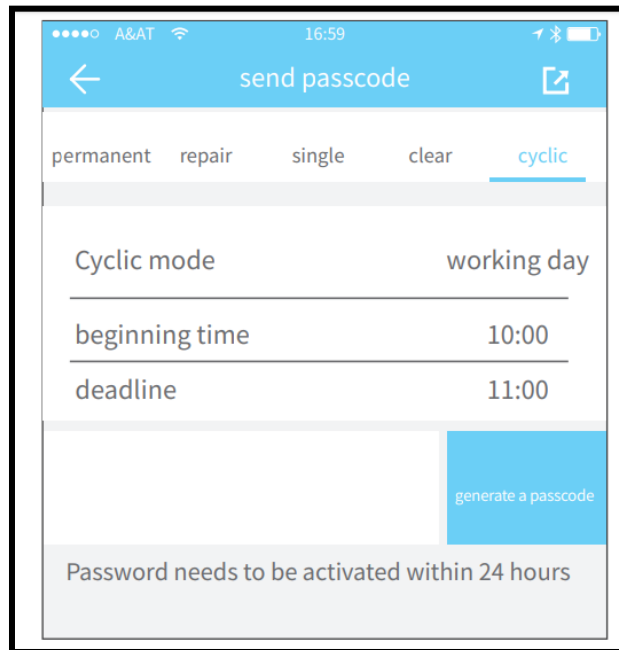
●●●●○ A&AT 16:59

send passcode

permanent repair single clear cyclic

Cyclic mode working day

beginning time 10:00

deadline 11:00

generate a passcode

Password needs to be activated within 24 hours